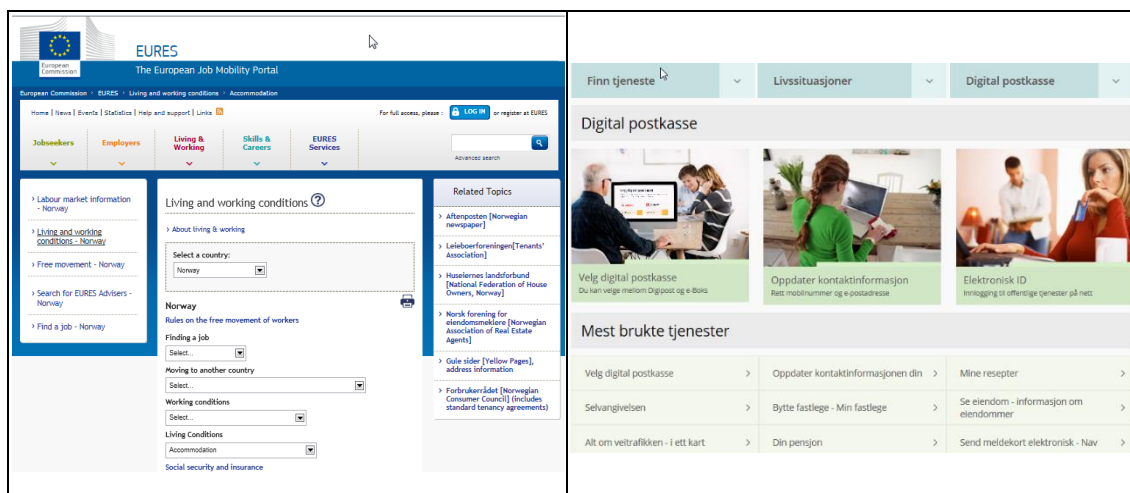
European Commission

EURES

The European Job Mobility Portal

European Commission > EURES > Living and working conditions > Accommodation

Home | News | Events | Statistics | Help and support | Links

For full access, please : LOG IN or register at EURES

Jobseekers

Employers

Living & Working

Skills & Careers

EURES Services

Advanced search

› Labour market information - Norway

› Living and working conditions - Norway

› Free movement - Norway

› Search for EURES Advisers - Norway

› Find a job - Norway

Living and working conditions

› About living & working

Select a country:

Norway

Norway

Rules on the free movement of workers

Finding a job

Select...

Moving to another country

Select...

Working conditions

Select...

Living Conditions

Accommodation

Social security and insurance

Related Topics

› Aftenposten [Norwegian newspaper]

› Leieboerforeningen[Tenants' Association]

› Huseiernes landsforbund [National Federation of House Owners, Norway]

› Norsk forening for eiendomsmeklere [Norwegian Association of Real Estate Agents]

› Gule sider [Yellow Pages], address information

› Forbrukerrådet [Norwegian Consumer Council] (includes standard tenancy agreements)

Finn tjeneste

Livssituasjoner

Digital postkasse

Digital postkasse

Velg digital postkasse
Du kan velge mellom Digipost og e-Boks

Oppdater kontaktinformasjon
Rett mobilnummer og e-postadresse

Elektronisk ID
Innlogging til offentlige tjenester på nett

Mest brukte tjenester

Velg digital postkasse ›

Oppdater kontaktinformasjonen din ›

Mine resepter ›

Selvangivelsen ›

Bytte fastlege - Min fastlege ›

Se eiendom - informasjon om eiendommer ›

Alt om veitrafikken - i ett kart ›

Din pensjon ›

Send meldekort elektronisk - Nav ›